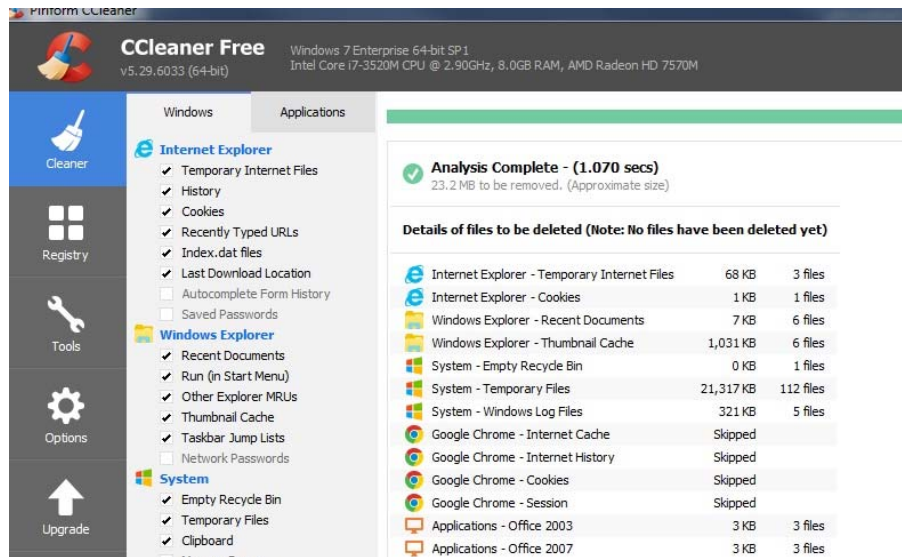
Piriform CCleaner

CCleaner Free
v5.29.6033 (64-bit)

Windows 7 Enterprise 64-bit SP1
Intel Core i7-3520M CPU @ 2.90GHz, 8.0GB RAM, AMD Radeon HD 7570M

Cleaner

Registry

Tools

Options

Upgrade

Windows

Applications

Internet Explorer
Temporary Internet Files
History
Cookies
Recently Typed URLs
Index.dat files
Last Download Location
Autocomplete Form History
Saved Passwords

Windows Explorer
Recent Documents
Run (in Start Menu)
Other Explorer MRUs
Thumbnail Cache
Taskbar Jump Lists
Network Passwords

System
Empty Recycle Bin
Temporary Files
Clipboard

Analysis Complete - (1.070 secs)
23.2 MB to be removed. (Approximate size)

Details of files to be deleted (Note: No files have been deleted yet)

| | | |
|---|---|---|
| Internet Explorer - Temporary Internet Files | 68 KB | 3 files |
| Internet Explorer - Cookies | 1 KB | 1 files |
| Windows Explorer - Recent Documents | 7 KB | 6 files |
| Windows Explorer - Thumbnail Cache | 1,031 KB | 6 files |
| System - Empty Recycle Bin | 0 KB | 1 files |
| System - Temporary Files | 21,317 KB | 112 files |
| System - Windows Log Files | 321 KB | 5 files |
| Google Chrome - Internet Cache | Skipped | |
| Google Chrome - Internet History | Skipped | |
| Google Chrome - Cookies | Skipped | |
| Google Chrome - Session | Skipped | |
| Applications - Office 2003 | 3 KB | 3 files |
| Applications - Office 2007 | 3 KB | 3 files |